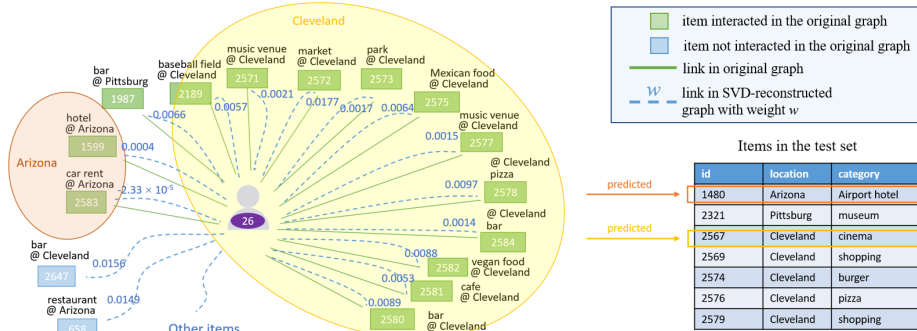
Cleveland

Arizona

bar @ Pittsburg 1987

baseball field @ Cleveland 2189

music venue @ Cleveland 2571

market @ Cleveland 2572

park @ Cleveland 2573

Mexican food @ Cleveland 2575

music venue @ Cleveland 2577

@ Cleveland pizza 2578

@ Cleveland bar 2584

vegan food @ Cleveland 2582

cafe @ Cleveland 2581

bar @ Cleveland 2580

hotel @ Arizona 1599

car rent @ Arizona 2583

bar @ Cleveland 2647

restaurant @ Arizona 659

26

0.0066 0.0057 0.0021 0.0177 0.0017 0.0064 0.0015 0.0097 0.0014 0.0088 0.0053 0.0089 0.0004 $-2.33 \times 10^{-5}$ 0.0156 0.0149

Other items

item interacted in the original graph

item not interacted in the original graph

link in original graph

$w$ link in SVD-reconstructed graph with weight $w$

Items in the test set

predicted

predicted

| id | location | category |
|---|---|---|
| 1480 | Arizona | Airport hotel |
| 2321 | Pittsburg | museum |
| 2567 | Cleveland | cinema |
| 2569 | Cleveland | shopping |
| 2574 | Cleveland | burger |
| 2576 | Cleveland | pizza |
| 2579 | Cleveland | shopping |